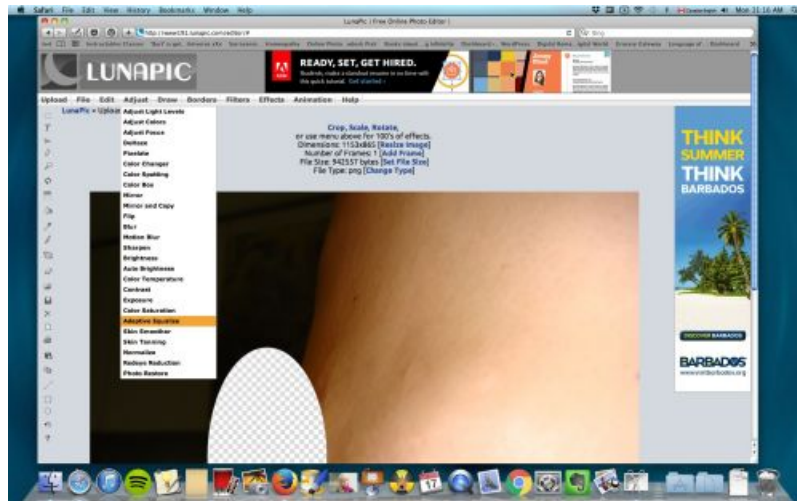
Safari File Edit View History Bookmarks Window Help

Mon 11:16 AM

LunaPic | Free Online Photo Editor

http://www161.lunapic.com/editor/#

LUNAPIC

READY, SET, GET HIRED.

Upload File Edit Adjust Draw Borders Filters Effects Animation Help

LunaPic > Upload

Adjust Light Levels
Adjust Colors
Adjust Focus
Deltaze
Pixelate
Color Changer
Color Spotting
Color Box
Mirror
Mirror and Copy
Flip
Blur
Motion Blur
Sharpen
Brightness
Auto Brightness
Color Temperature
Contrast
Exposure
Color Saturation
Adaptive Equalize
Skin Smoother
Skin Tanning
Normalize
Reduce Reduction
Photo Restore

Crop, Scale, Rotate,
or use menu above for 100's of effects.
Dimensions: 1153x865 [Resize Image]
Number of Frames: 1 [Add Frame]
File Size: 942557 bytes [Set File Size]
File Type: png [Change Type]

THINK SUMMER THINK BARBADOS

DISCOVER BARBADOS

BARBADOS
www.visitbarbados.org